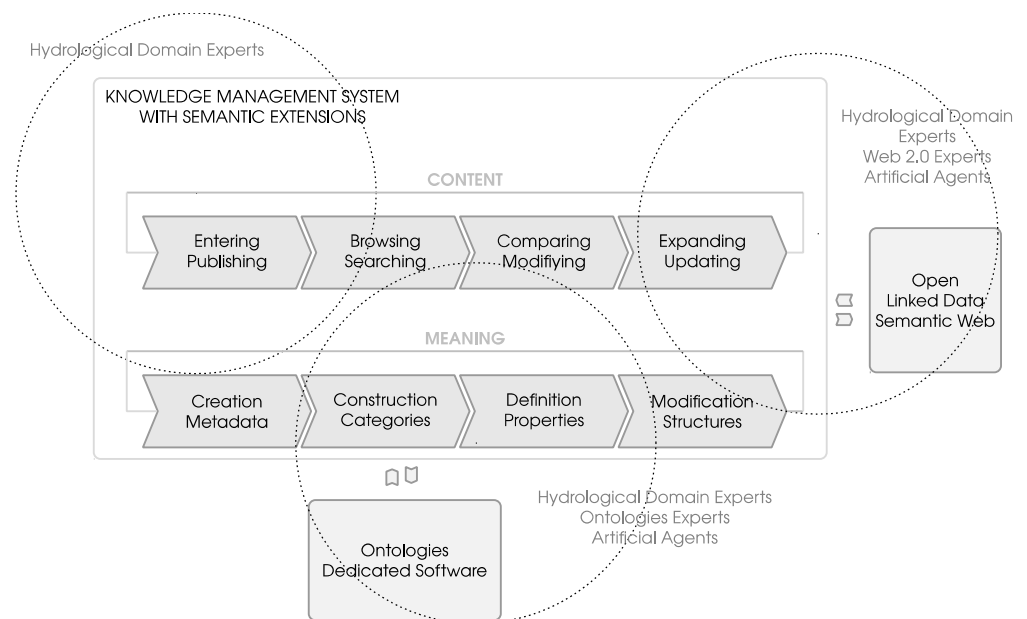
Hydrological Domain Experts

KNOWLEDGE MANAGEMENT SYSTEM WITH SEMANTIC EXTENSIONS

Hydrological Domain Experts
Web 2.0 Experts
Artificial Agents

CONTENT

Entering Publishing

Browsing Searching

Comparing Modifiying

Expanding Updating

Open Linked Data Semantic Web

MEANING

Creation Metadata

Construction Categories

Definition Properties

Modification Structures

Hydrological Domain Experts
Ontologies Experts
Artificial Agents

Ontologies Dedicated Software